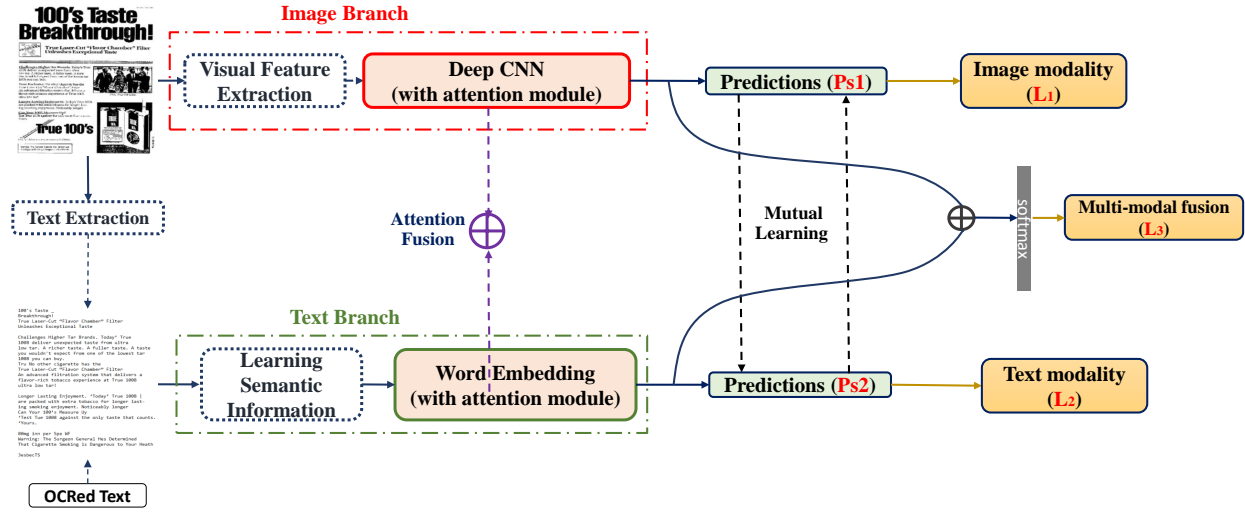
100's Taste Breakthrough!

True Laser-Cut "Flavor Chamber" Filter Unleashes Exceptional Taste

True 100's

Image Branch

Visual Feature Extraction

Deep CNN (with attention module)

Predictions (Ps1)

Image modality ($L_1$)

Text Extraction

Attention Fusion

Mutual Learning

softmax

Multi-modal fusion ($L_3$)

100's Taste
Breakthrough!
True Laser-Cut "Flavor Chamber" Filter
Unleashes Exceptional Taste

Challenges Higher Tar Brands. Today" True 100S deliver unexpected taste from ultra low tar. A richer taste. A fuller taste. A taste you wouldn't expect from one of the lowest tar 100S you can buy.
Try No other cigarette has the
True Laser-Cut "Flavor Chamber" Filter
An advanced filtration system that delivers a flavor-rich tobacco experience at True 100S ultra low tar!

Longer Lasting Enjoyment. "Today" True 100S are packed with extra tobacco for longer lasting smoking enjoyment. Noticeably longer
Can Your 100's Measure Up
*Test True 100S against the only taste that counts.
*Yours.

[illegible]
Warning: The Surgeon General Has Determined
That Cigarette Smoking Is Dangerous to Your Heath

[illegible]

Text Branch

Learning Semantic Information

Word Embedding (with attention module)

Predictions (Ps2)

Text modality ($L_2$)

OCRed Text